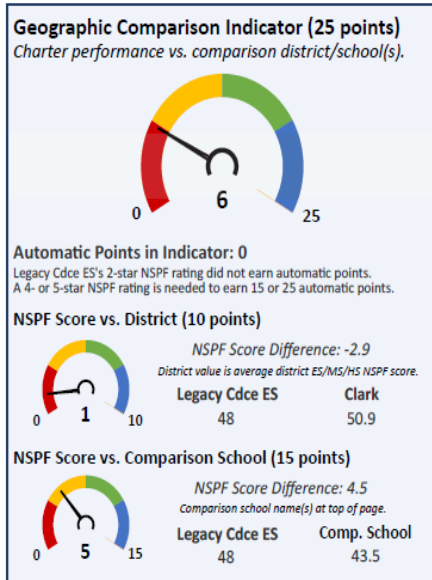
Geographic Comparison Indicator (25 points)

Charter performance vs. comparison district/school(s).

0

6

25

Automatic Points in Indicator: 0

Legacy Cdce ES's 2-star NSPF rating did not earn automatic points. A 4- or 5-star NSPF rating is needed to earn 15 or 25 automatic points.

NSPF Score vs. District (10 points)

0

1

10

NSPF Score Difference: -2.9

District value is average district ES/MS/HS NSPF score.

| Legacy Cdce ES | Clark |
|---|---|
| 48 | 50.9 |

NSPF Score vs. Comparison School (15 points)

0

5

15

NSPF Score Difference: 4.5

Comparison school name(s) at top of page.

| Legacy Cdce ES | Comp. School |
|---|---|
| 48 | 43.5 |